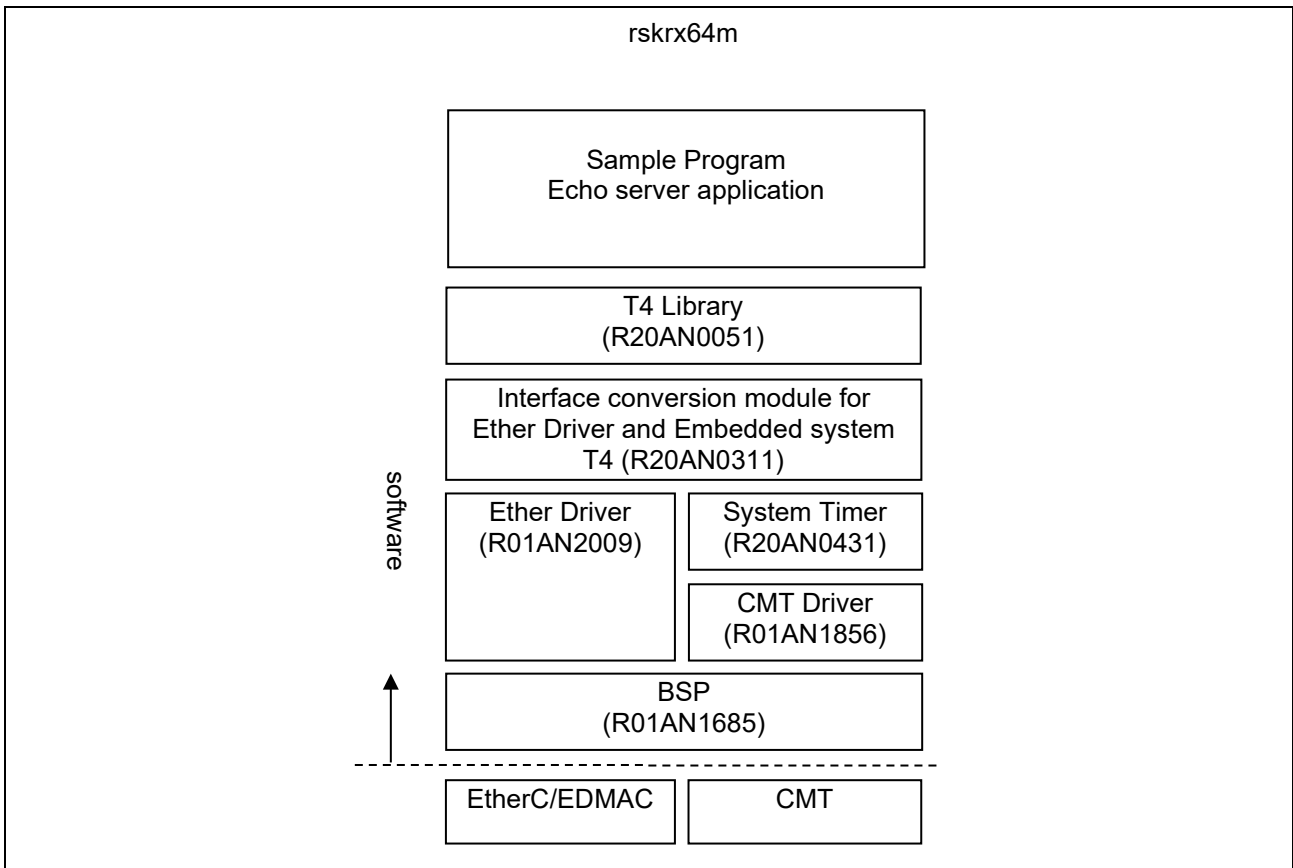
rskrx64m

Sample Program
Echo server application

T4 Library
(R20AN0051)

Interface conversion module for
Ether Driver and Embedded system
T4 (R20AN0311)

software

Ether Driver
(R01AN2009)

System Timer
(R20AN0431)

CMT Driver
(R01AN1856)

BSP
(R01AN1685)

EtherC/EDMAC

CMT